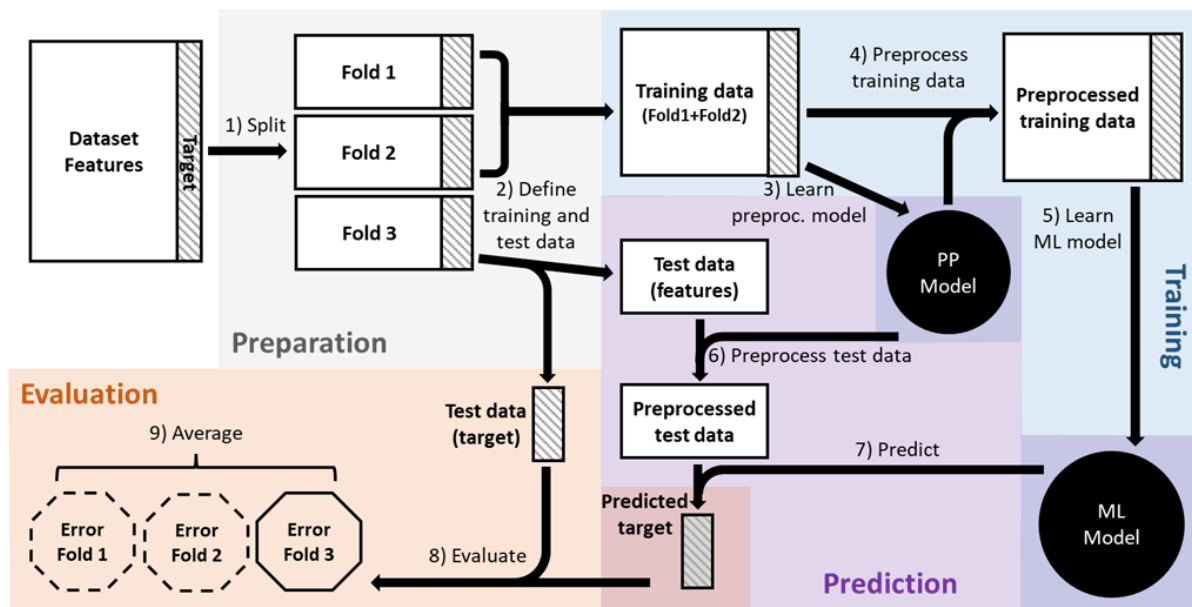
Dataset Features

Target

1) Split

Fold 1

Fold 2

Fold 3

2) Define training and test data

Training data (Fold1+Fold2)

4) Preprocess training data

Preprocessed training data

3) Learn preproc. model

PP Model

5) Learn ML model

Training

Test data (features)

Preparation

6) Preprocess test data

Evaluation

Test data (target)

Preprocessed test data

9) Average

7) Predict

Error Fold 1

Error Fold 2

Error Fold 3

Predicted target

ML Model

8) Evaluate

Prediction